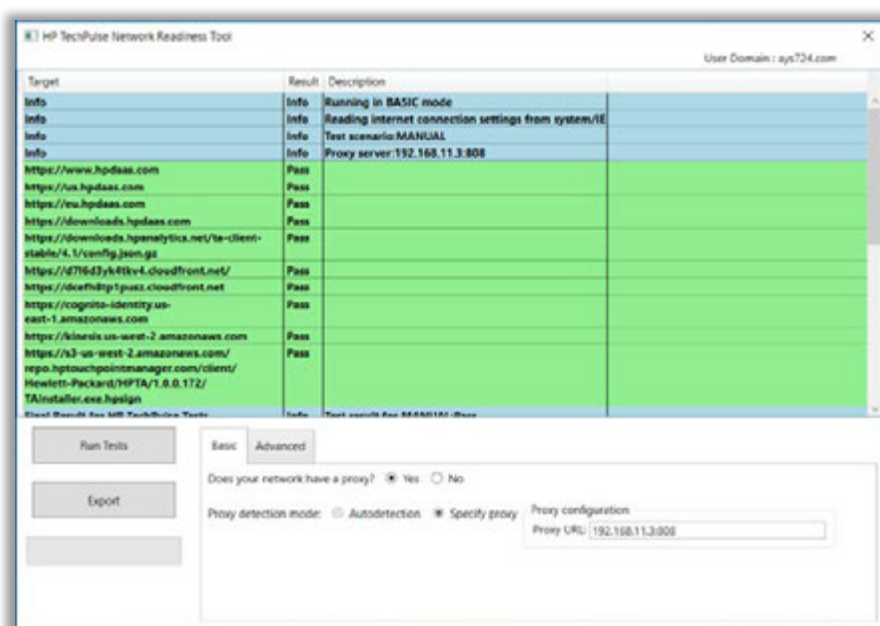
HP TechPulse Network Readiness Tool

User Domain : ays724.com

| Target | Result | Description |
|---|---|---|
| Info | Info | Running in BASIC mode |
| Info | Info | Reading internet connection settings from system/IE |
| Info | Info | Test scenario:MANUAL |
| Info | Info | Proxy server:192.168.11.3:808 |
| https://www.hpdaas.com | Pass | |
| https://us.hpdaas.com | Pass | |
| https://eu.hpdaas.com | Pass | |
| https://downloads.hpdaas.com | Pass | |
| https://downloads.hpanalytics.net/ta-client-stable/4.1/config.json.gz | Pass | |
| https://d7l6d3yk4tkv4.cloudfront.net/ | Pass | |
| https://dcefh8tp1puzz.cloudfront.net | Pass | |
| https://cognito-identity.us-east-1.amazonaws.com | Pass | |
| https://kinesis.us-west-2.amazonaws.com | Pass | |
| https://s3-us-west-2.amazonaws.com/repo.hptouchpointmanager.com/client/Hewlett-Packard/HPTA/1.0.0.172/TAInstaller.exe.hpsign | Pass | |
| Final Result for HP TechPulse Tests | Info | Test result for MANUAL:Pass |

Run Tests

Export

Basic | Advanced

Does your network have a proxy? Yes No

Proxy detection mode: Autodetection Specify proxy

Proxy configuration

Proxy URL: 192.168.11.3:808